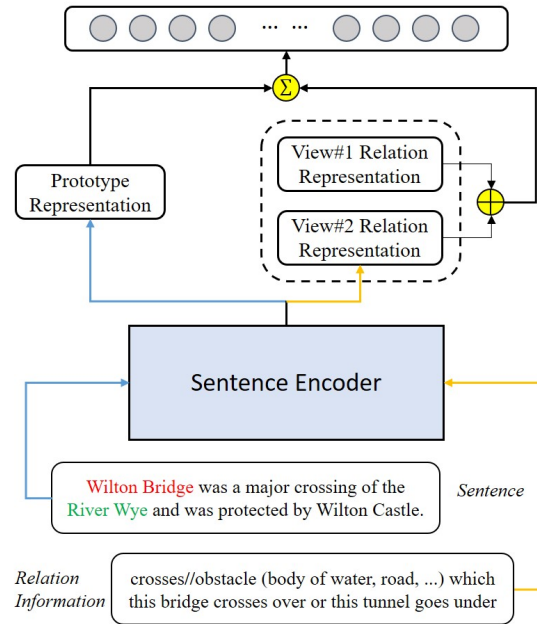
... ...

$\Sigma$

Prototype Representation

View#1 Relation Representation

View#2 Relation Representation

$\oplus$

Sentence Encoder

Wilton Bridge was a major crossing of the River Wye and was protected by Wilton Castle.

Sentence

Relation Information

crosses//obstacle (body of water, road, ...) which this bridge crosses over or this tunnel goes under